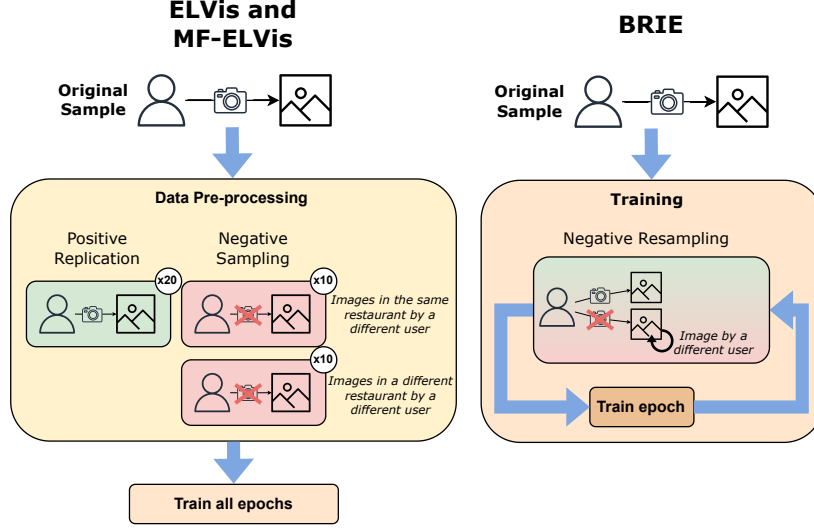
ELVis and MF-ELVis

Original Sample

Data Pre-processing

Positive Replication

x20

Negative Sampling

x10

Images in the same restaurant by a different user

x10

Images in a different restaurant by a different user

Train all epochs

BRIE

Original Sample

Training

Negative Resampling

Image by a different user

Train epoch